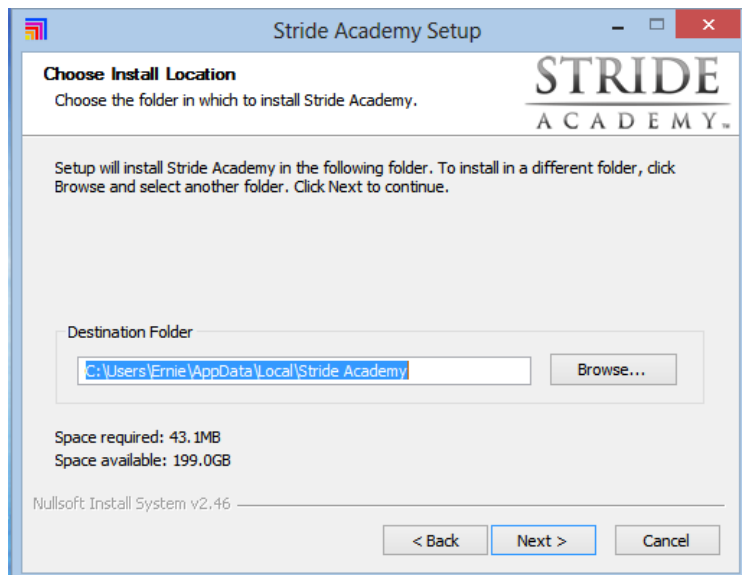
Stride Academy Setup

Choose Install Location

Choose the folder in which to install Stride Academy.

STRIDE
ACADEMY™

Setup will install Stride Academy in the following folder. To install in a different folder, click Browse and select another folder. Click Next to continue.

Destination Folder

C:\Users\Ernie\AppData\Local\Stride Academy

Browse...

Space required: 43.1MB
Space available: 199.0GB

Nullsoft Install System v2.46

< Back

Next >

Cancel